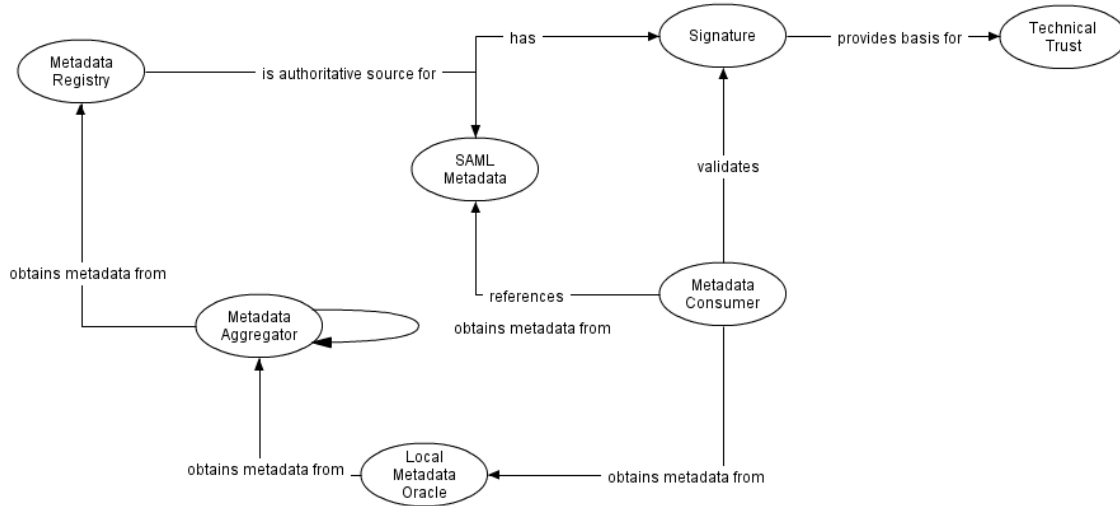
Metadata Registry

is authoritative source for

has

Signature

provides basis for

Technical Trust

SAML Metadata

validates

obtains metadata from

references

Metadata Consumer

Metadata Aggregator

obtains metadata from

obtains metadata from

Local Metadata Oracle

obtains metadata from